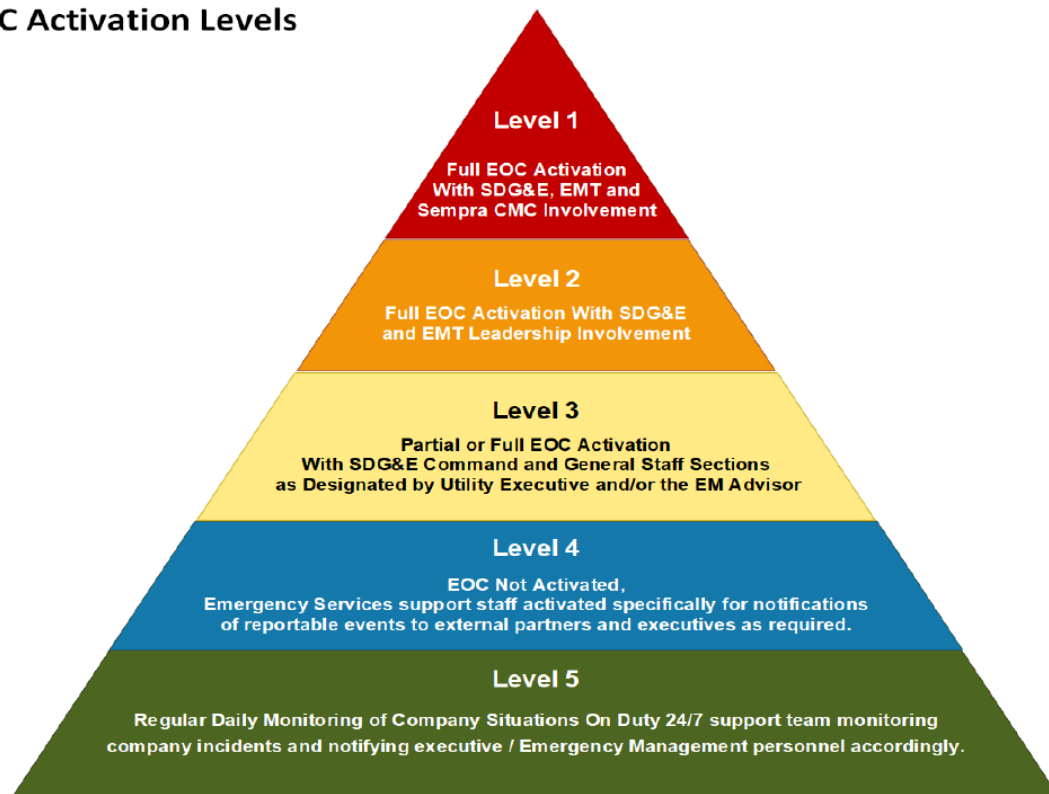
C Activation Levels

Level 1

Full EOC Activation With SDG&E, EMT and Sempra CMC Involvement

Level 2

Full EOC Activation With SDG&E and EMT Leadership Involvement

Level 3

Partial or Full EOC Activation With SDG&E Command and General Staff Sections as Designated by Utility Executive and/or the EM Advisor

Level 4

EOC Not Activated, Emergency Services support staff activated specifically for notifications of reportable events to external partners and executives as required.

Level 5

Regular Daily Monitoring of Company Situations On Duty 24/7 support team monitoring company incidents and notifying executive / Emergency Management personnel accordingly.